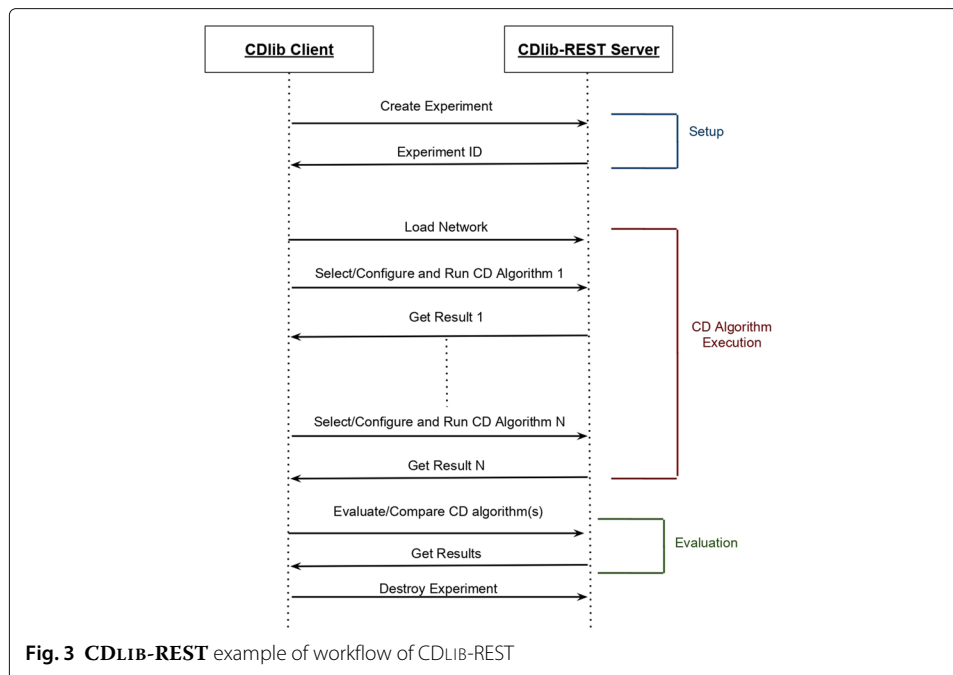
CDlib Client

CDlib-REST Server

Create Experiment

Experiment ID

Setup

Load Network

Select/Configure and Run CD Algorithm 1

Get Result 1

CD Algorithm Execution

Select/Configure and Run CD Algorithm N

Get Result N

Evaluate/Compare CD algorithm(s)

Get Results

Evaluation

Destroy Experiment

**Fig. 3** **CDLIB-REST** example of workflow of CDLIB-REST